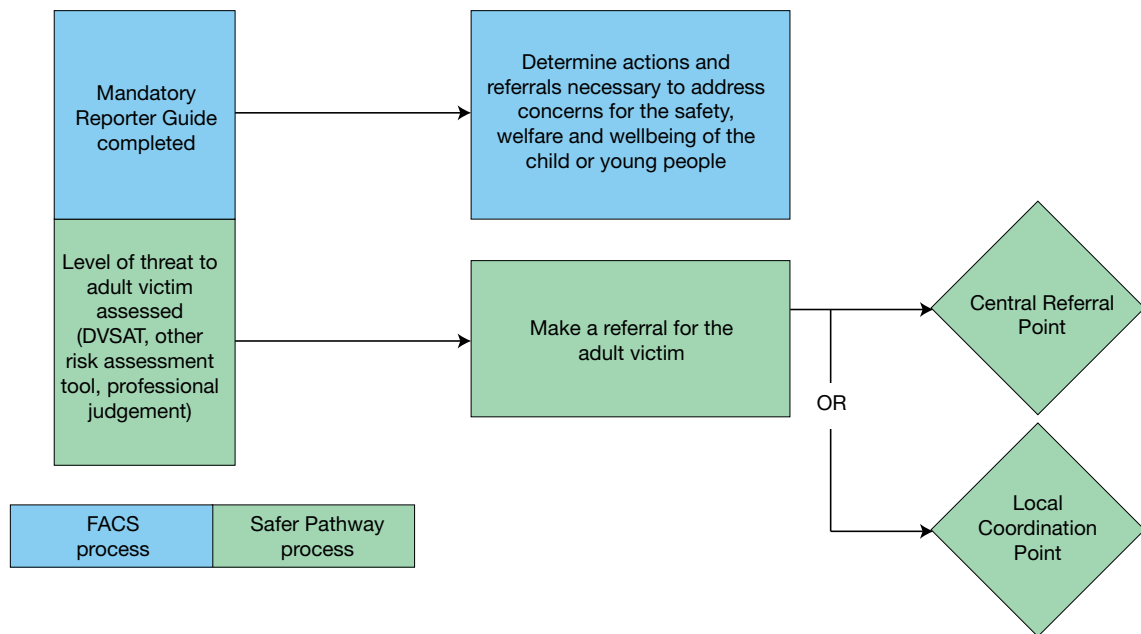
Mandatory Reporter Guide completed

Determine actions and referrals necessary to address concerns for the safety, welfare and wellbeing of the child or young people

Level of threat to adult victim assessed (DVSAT, other risk assessment tool, professional judgement)

Make a referral for the adult victim

Central Referral Point

OR

Local Coordination Point

FACS process

Safer Pathway process